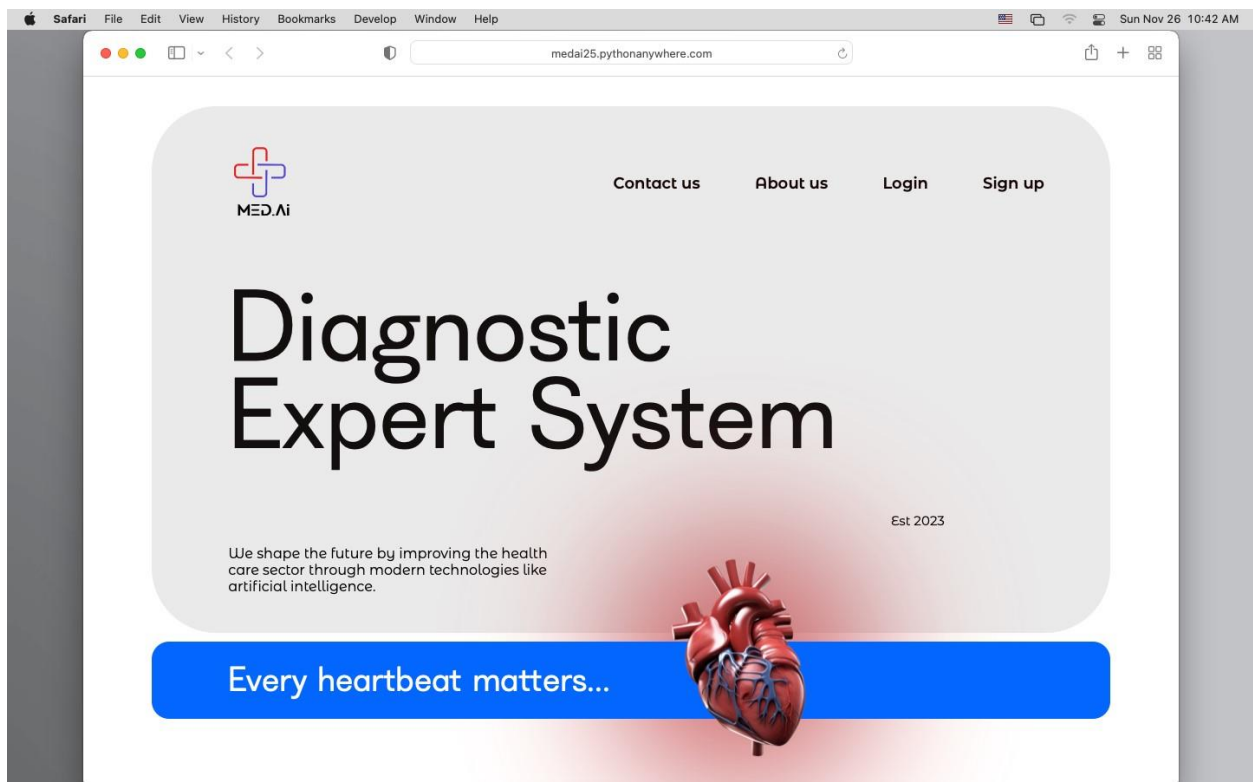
Safari File Edit View History Bookmarks Develop Window Help

Sun Nov 26 10:42 AM

medai25.pythonanywhere.com

MED.Ai

Contact us About us Login Sign up

Diagnostic Expert System

Est 2023

We shape the future by improving the health care sector through modern technologies like artificial intelligence.

Every heartbeat matters...